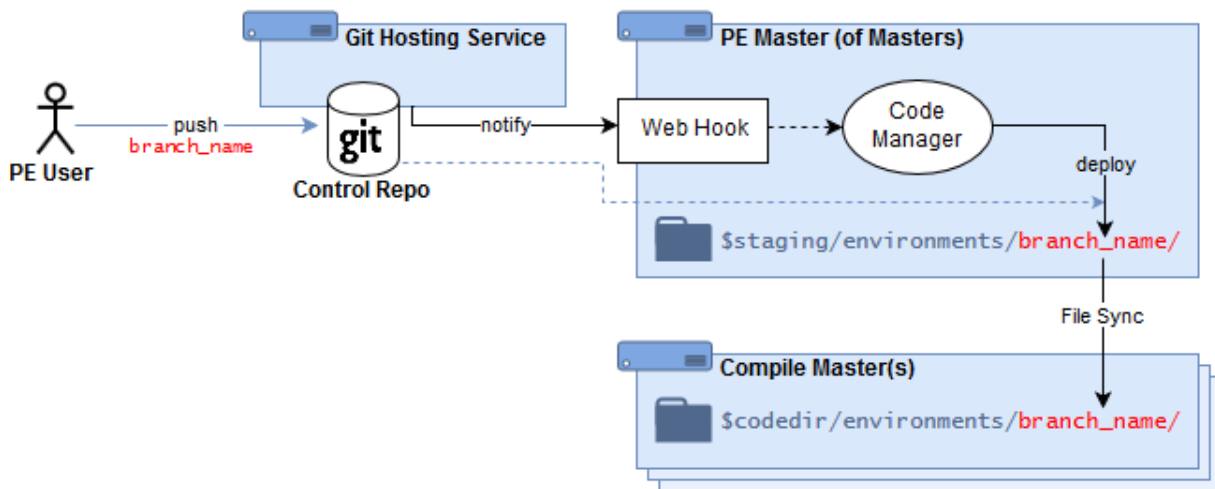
Git Hosting Service

PE Master (of Masters)

PE User

push
branch_name

git
Control Repo

notify

Web Hook

Code Manager

deploy

$staging/environments/branch_name/

File Sync

Compile Master(s)

$codedir/environments/branch_name/